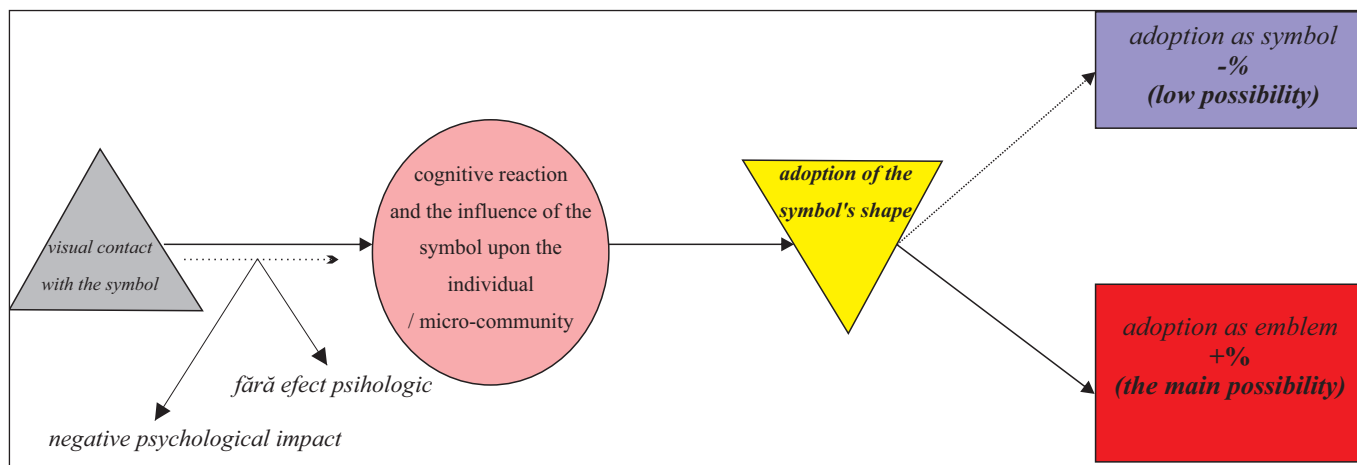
visual contact with the symbol

fără efect psihologic

negative psychological impact

cognitive reaction and the influence of the symbol upon the individual / micro-community

adoption of the symbol's shape

adoption as symbol
-%
(low possibility)

adoption as emblem
+%
(the main possibility)